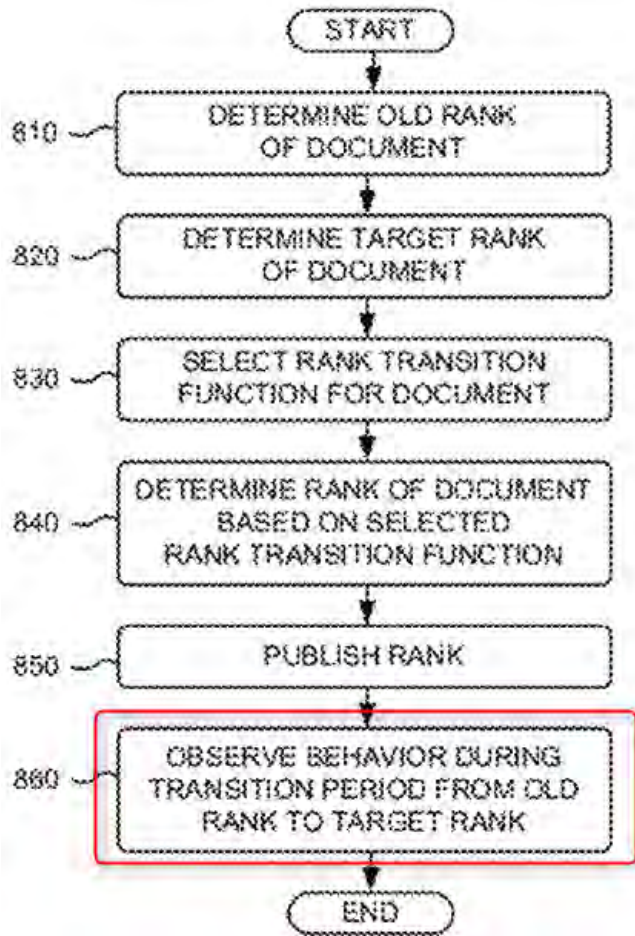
START

810 DETERMINE OLD RANK OF DOCUMENT

820 DETERMINE TARGET RANK OF DOCUMENT

830 SELECT RANK TRANSITION FUNCTION FOR DOCUMENT

840 DETERMINE RANK OF DOCUMENT BASED ON SELECTED RANK TRANSITION FUNCTION

850 PUBLISH RANK

860 OBSERVE BEHAVIOR DURING TRANSITION PERIOD FROM OLD RANK TO TARGET RANK

END